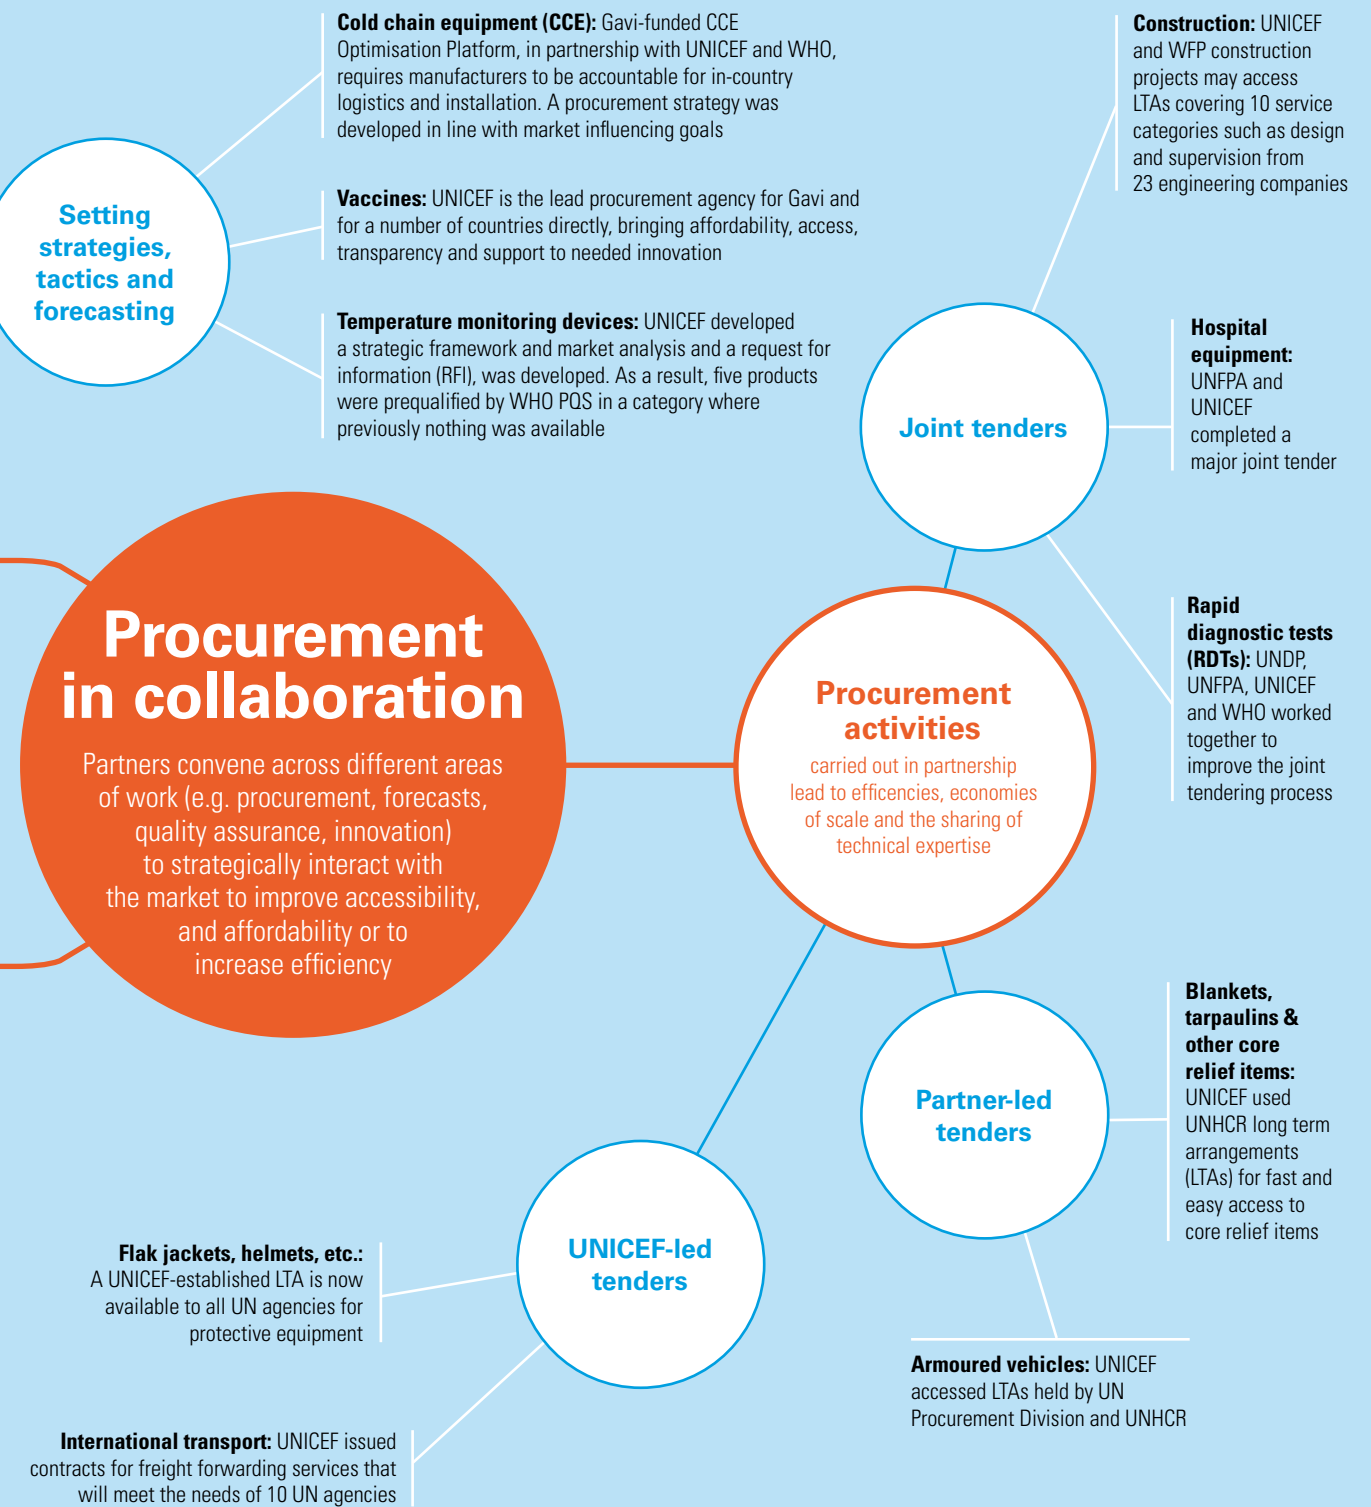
Cold chain equipment (CCE): Gavi-funded CCE Optimisation Platform, in partnership with UNICEF and WHO, requires manufacturers to be accountable for in-country logistics and installation. A procurement strategy was developed in line with market influencing goals

Construction: UNICEF and WFP construction projects may access LTAs covering 10 service categories such as design and supervision from 23 engineering companies

Setting strategies, tactics and forecasting

Vaccines: UNICEF is the lead procurement agency for Gavi and for a number of countries directly, bringing affordability, access, transparency and support to needed innovation

Temperature monitoring devices: UNICEF developed a strategic framework and market analysis and a request for information (RFI), was developed. As a result, five products were prequalified by WHO PQS in a category where previously nothing was available

Hospital equipment: UNFPA and UNICEF completed a major joint tender

Joint tenders

Procurement in collaboration

Partners convene across different areas of work (e.g. procurement, forecasts, quality assurance, innovation) to strategically interact with the market to improve accessibility, and affordability or to increase efficiency

Procurement activities

carried out in partnership lead to efficencies, economies of scale and the sharing of technical expertise

Rapid diagnostic tests (RDTs): UNDP, UNFPA, UNICEF and WHO worked together to improve the joint tendering process

Blankets, tarpaulins & other core relief items: UNICEF used UNHCR long term arrangements (LTAs) for fast and easy access to core relief items

Partner-led tenders

UNICEF-led tenders

Flak jackets, helmets, etc.: A UNICEF-established LTA is now available to all UN agencies for protective equipment

Armoured vehicles: UNICEF accessed LTAs held by UN Procurement Division and UNHCR

International transport: UNICEF issued contracts for freight forwarding services that will meet the needs of 10 UN agencies